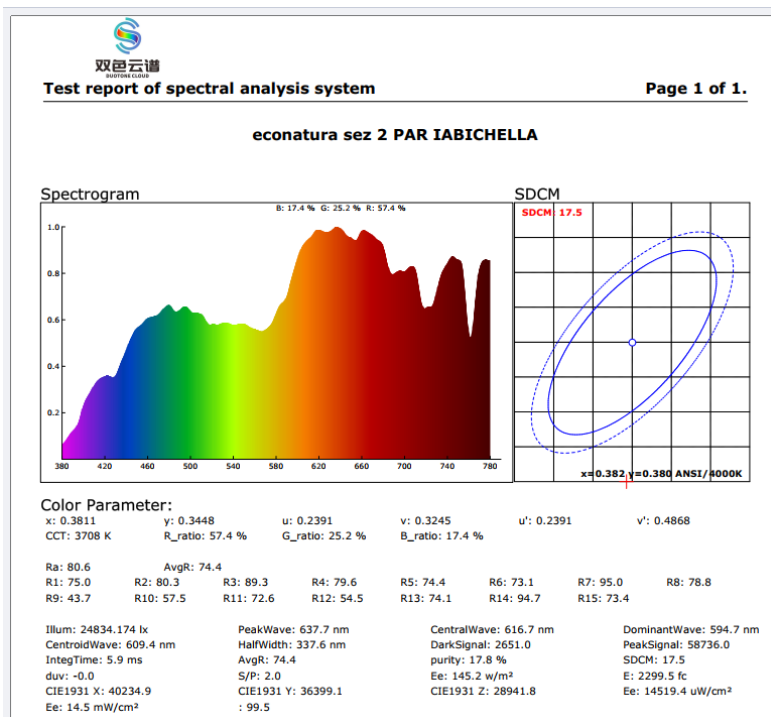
双色云谱
DUOTONE CLOUD

Test report of spectral analysis system

Page 1 of 1.

econatura sez 2 PAR IABICHELLA

Spectrogram

B: 17.4 % G: 25.2 % R: 57.4 %

1.0
0.8
0.6
0.4
0.2

380 420 460 500 540 580 620 660 700 740 780

SDCM

SDCM 17.5

x=0.382 y=0.380 ANSI/4000K

Color Parameter:

| x: 0.3811 | y: 0.3448 | u: 0.2391 | v: 0.3245 | u': 0.2391 | v': 0.4868 |
|---|---|---|---|---|---|
| CCT: 3708 K | R_ratio: 57.4 % | G_ratio: 25.2 % | B_ratio: 17.4 % | | |

Ra: 80.6 AvgR: 74.4

| R1: 75.0 | R2: 80.3 | R3: 89.3 | R4: 79.6 | R5: 74.4 | R6: 73.1 | R7: 95.0 | R8: 78.8 |
|---|---|---|---|---|---|---|---|
| R9: 43.7 | R10: 57.5 | R11: 72.6 | R12: 54.5 | R13: 74.1 | R14: 94.7 | R15: 73.4 | |

| Illum: 24834.174 lx | PeakWave: 637.7 nm | CentralWave: 616.7 nm | DominantWave: 594.7 nm |
|---|---|---|---|
| CentroidWave: 609.4 nm | HalfWidth: 337.6 nm | DarkSignal: 2651.0 | PeakSignal: 58736.0 |
| IntegTime: 5.9 ms | AvgR: 74.4 | purity: 17.8 % | SDCM: 17.5 |
| duv: -0.0 | S/P: 2.0 | Ee: 145.2 w/m² | E: 2299.5 fc |
| CIE1931 X: 40234.9 | CIE1931 Y: 36399.1 | CIE1931 Z: 28941.8 | Ee: 14519.4 uW/cm² |
| Ee: 14.5 mW/cm² | : 99.5 | | |